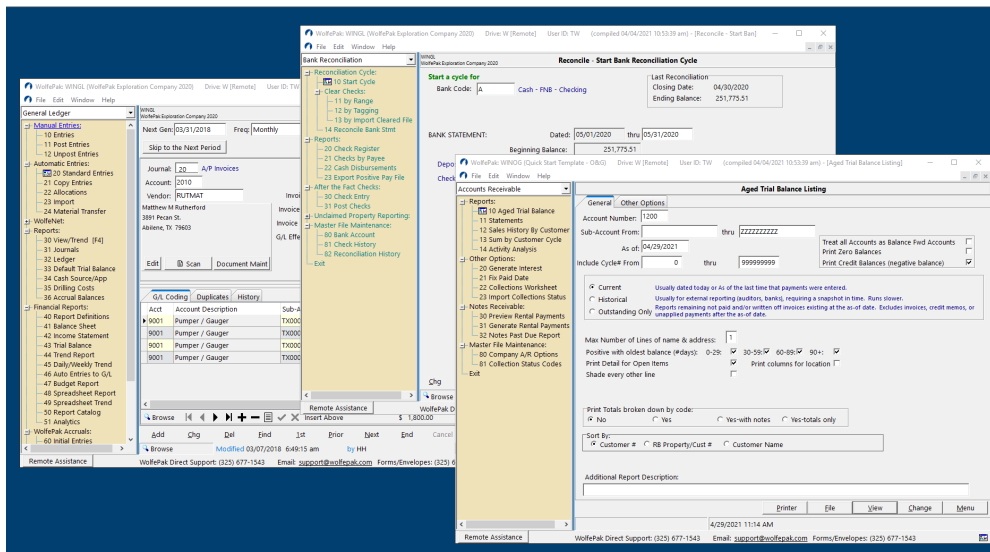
WolfePak: WINGL (WolfePak Exploration Company 2020) Drive: W [Remote]

File Edit Window Help

General Ledger

Manual Entries:
10 Entries
11 Post Entries
12 Unpost Entries
Automatic Entries:
20 Standard Entries
21 Copy Entries
22 Allocations
23 Import
24 Material Transfer
WolfeNet:
Reports:
30 View/Trend [F4]
31 Journals
32 Ledger
33 Default Trial Balance
34 Cash Source/App
35 Drilling Costs
36 Accrual Balances
Financial Reports:
40 Report Definitions
41 Balance Sheet
42 Income Statement
43 Trial Balance
44 Trend Report
45 Daily/Weekly Trend
46 Auto Entries to G/L
47 Budget Report
48 Spreadsheet Report
49 Spreadsheet Trend
50 Report Catalog
51 Analytics
WolfePak Accruals:
60 Initial Entries

Remote Assistance

WINGL
WolfePak Exploration Company 2020

Next Gen: 03/31/2018 Freq: Monthly

Skip to the Next Period

Journal: 20 A/P Invoices
Account: 2010
Vendor: RUTMAT

Matthew M Rutherford
3891 Pecan St.
Abilene, TX 79603

Edit Scan Document Maint

G/L Coding Duplicates History

| Acct | Account Description | Sub-A |
|---|---|---|
| 9001 | Pumper / Gauger | TX000 |
| 9001 | Pumper / Gauger | TX000 |
| 9001 | Pumper / Gauger | TX000 |
| 9001 | Pumper / Gauger | TX000 |

Browse

Add Chg Del Find 1st Prior Next End Cancel

Browse Modified 03/07/2018 6:49:15 am by HH

WolfePak Direct Support: (325) 677-1543 Email: support@wolfepak.com Forms/Envelopes: (325) 6

WolfePak: WINGL (WolfePak Exploration Company 2020) Drive: W [Remote] User ID: TW (compiled 04/04/2021 10:53:39 am) - [Reconcile - Start Ban]

File Edit Window Help

Bank Reconciliation

Reconciliation Cycle:
10 Start Cycle
Clear Checks:
11 by Range
12 by Tagging
13 by Import Cleared File
14 Reconcile Bank Stmt
Reports:
20 Check Register
21 Checks by Payee
22 Cash Disbursements
23 Export Positive Pay File
After the Fact Checks:
30 Check Entry
31 Post Checks
Unclaimed Property Reporting:
Master File Maintenance:
80 Bank Account
81 Check History
82 Reconciliation History
Exit

Remote Assistance

WINGL
WolfePak Exploration Company 2020

Reconcile - Start Bank Reconciliation Cycle

Start a cycle for
Bank Code: A Cash - FNB - Checking

Last Reconciliation
Closing Date: 04/30/2020
Ending Balance: 251,775.51

BANK STATEMENT: Dated: 05/01/2020 thru 05/31/2020
Beginning Balance: 251,775.51

Depo
Check

Chg

Browse
Insert Above $ 1,800.00
WolfePak D

WolfePak: WINOG (Quick Start Template - O&G) Drive: W [Remote] User ID: TW (compiled 04/04/2021 10:53:39 am) - [Aged Trial Balance Listing]

File Edit Window Help

Accounts Receivable

Reports:
10 Aged Trial Balance
11 Statements
12 Sales History By Customer
13 Sum by Customer Cycle
14 Activity Analysis
Other Options:
20 Generate Interest
21 Fix Paid Date
22 Collections Worksheet
23 Import Collections Status
Notes Receivable:
30 Preview Rental Payments
31 Generate Rental Payments
32 Notes Past Due Report
Master File Maintenance:
80 Company A/R Options
81 Collection Status Codes
Exit

Remote Assistance

Aged Trial Balance Listing

General Other Options

Account Number: 1200
Sub-Account From: thru ZZZZZZZZZZ
As of: 04/29/2021
Include Cycle# From 0 thru 999999999

Treat all Accounts as Balance Fwd Accounts
Print Zero Balances
Print Credit Balances (negative balance)

Current Usually dated today or As of the last time that payments were entered.
Historical Usually for external reporting (auditors, banks), requiring a snapshot in time. Runs slower.
Outstanding Only Reports remaining not paid and/or written off invoices existing at the as-of date. Excludes invoices, credit memos, or unapplied payments after the as-of date.

Max Number of Lines of name & address: 1
Positive with oldest balance (#days): 0-29: 30-59: 60-89: 90+:
Print Detail for Open Items Print columns for location
Shade every other line

Print Totals broken down by code:
No Yes Yes-with notes Yes-totals only

Sort By:
Customer # R8 Property/Cust # Customer Name

Additional Report Description:

Printer File View Change Menu

4/29/2021 11:14 AM

WolfePak Direct Support: (325) 677-1543 Email: support@wolfepak.com Forms/Envelopes: (325) 677-1543